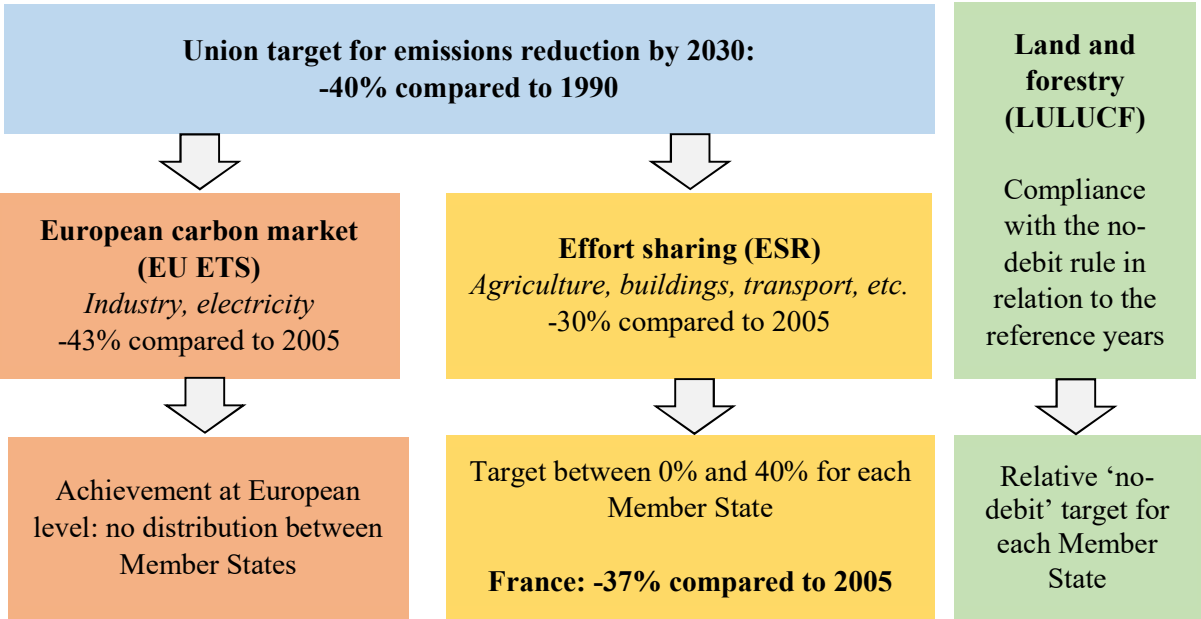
Union target for emissions reduction by 2030:
-40% compared to 1990

Land and forestry (LULUCF)

Compliance with the no-debit rule in relation to the reference years

European carbon market (EU ETS)
Industry, electricity
-43% compared to 2005

Effort sharing (ESR)
Agriculture, buildings, transport, etc.
-30% compared to 2005

Achievement at European level: no distribution between Member States

Target between 0% and 40% for each Member State

France: -37% compared to 2005

Relative 'no-debit' target for each Member State